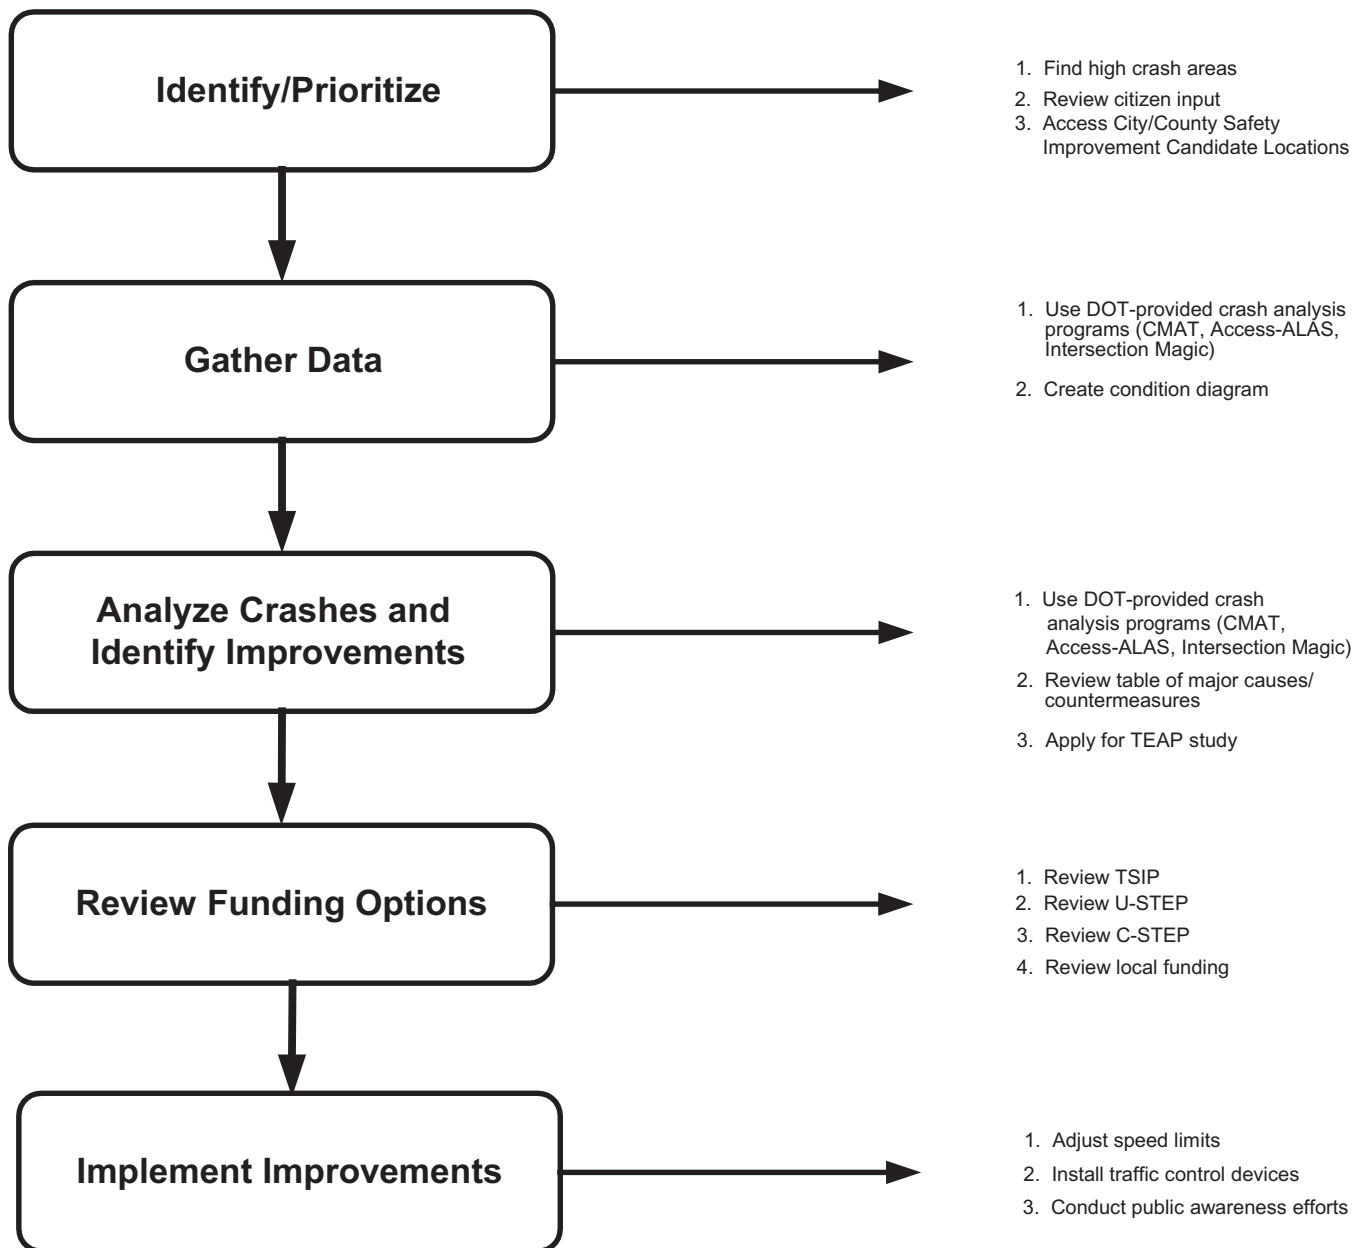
Identify/Prioritize

1. Find high crash areas
2. Review citizen input
3. Access City/County Safety Improvement Candidate Locations

Gather Data

1. Use DOT-provided crash analysis programs (CMAT, Access-ALAS, Intersection Magic)
2. Create condition diagram

Analyze Crashes and Identify Improvements

1. Use DOT-provided crash analysis programs (CMAT, Access-ALAS, Intersection Magic)
2. Review table of major causes/ countermeasures
3. Apply for TEAP study

Review Funding Options

1. Review TSIP
2. Review U-STEP
3. Review C-STEP
4. Review local funding

Implement Improvements

1. Adjust speed limits
2. Install traffic control devices
3. Conduct public awareness efforts